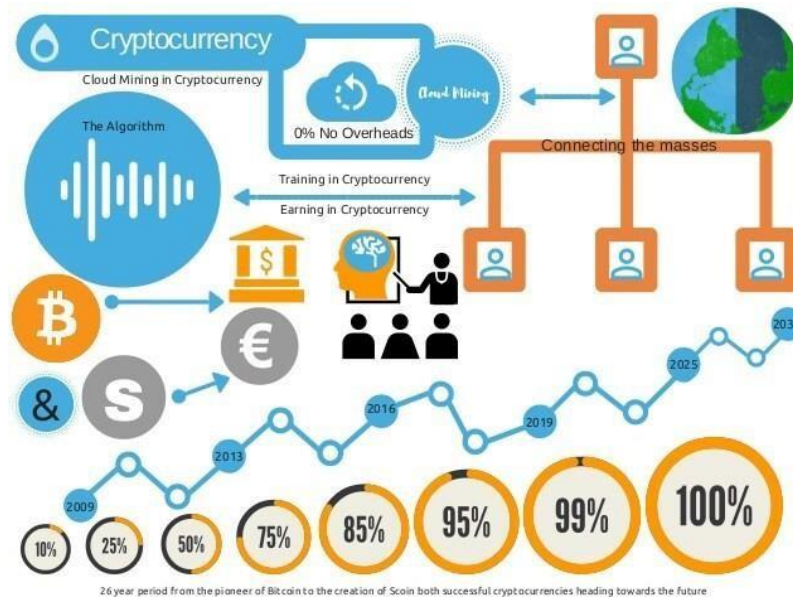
Cryptocurrency

Cloud Mining in Cryptocurrency

0% No Overheads

Cloud Mining

Connecting the masses

The Algorithm

Training in Cryptocurrency

Earning in Cryptocurrency

$

B

&

S

€

2009

2013

2016

2019

2025

203

10%

25%

50%

75%

85%

95%

99%

100%

26 year period from the pioneer of Bitcoin to the creation of Scoin both successful cryptocurrencies heading towards the future